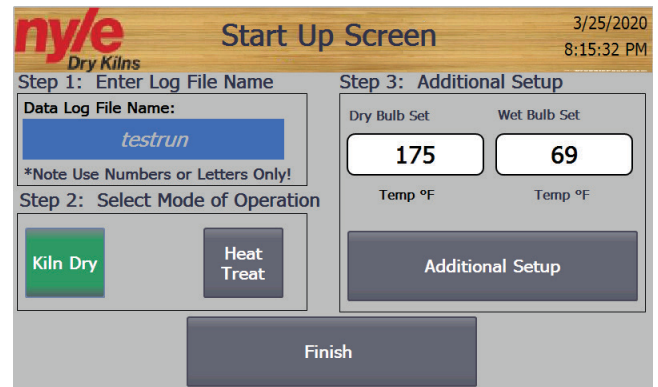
nyle
Dry Kilns

Start Up Screen

3/25/2020
8:15:32 PM

Step 1: Enter Log File Name

Data Log File Name:

testrun

*Note Use Numbers or Letters Only!

Step 2: Select Mode of Operation

Kiln Dry

Heat Treat

Step 3: Additional Setup

Dry Bulb Set

Wet Bulb Set

175

69

Temp °F

Temp °F

Additional Setup

Finish